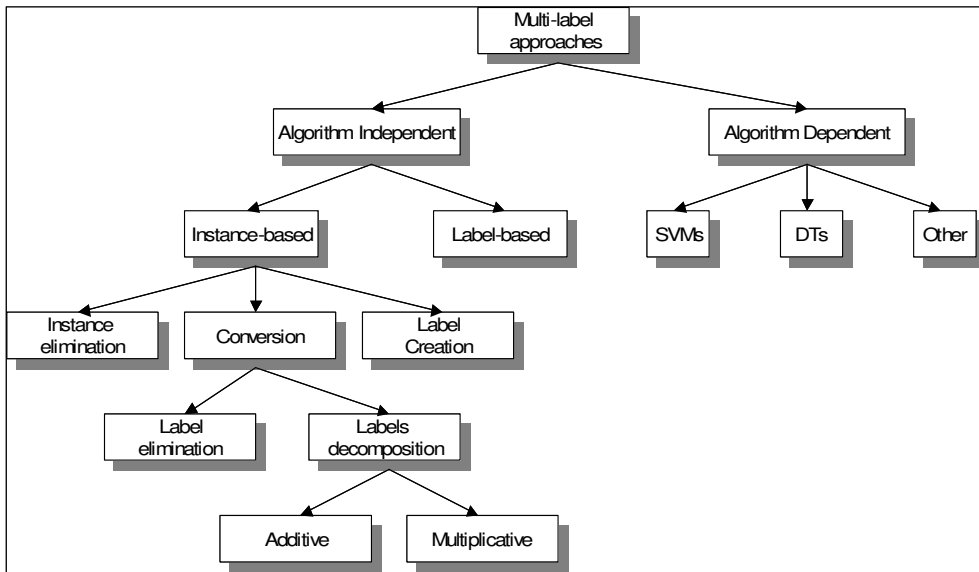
Multi-label approaches

Algorithm Independent

Algorithm Dependent

Instance-based

Label-based

SVMs

DTs

Other

Instance elimination

Conversion

Label Creation

Label elimination

Labels decomposition

Additive

Multiplicative